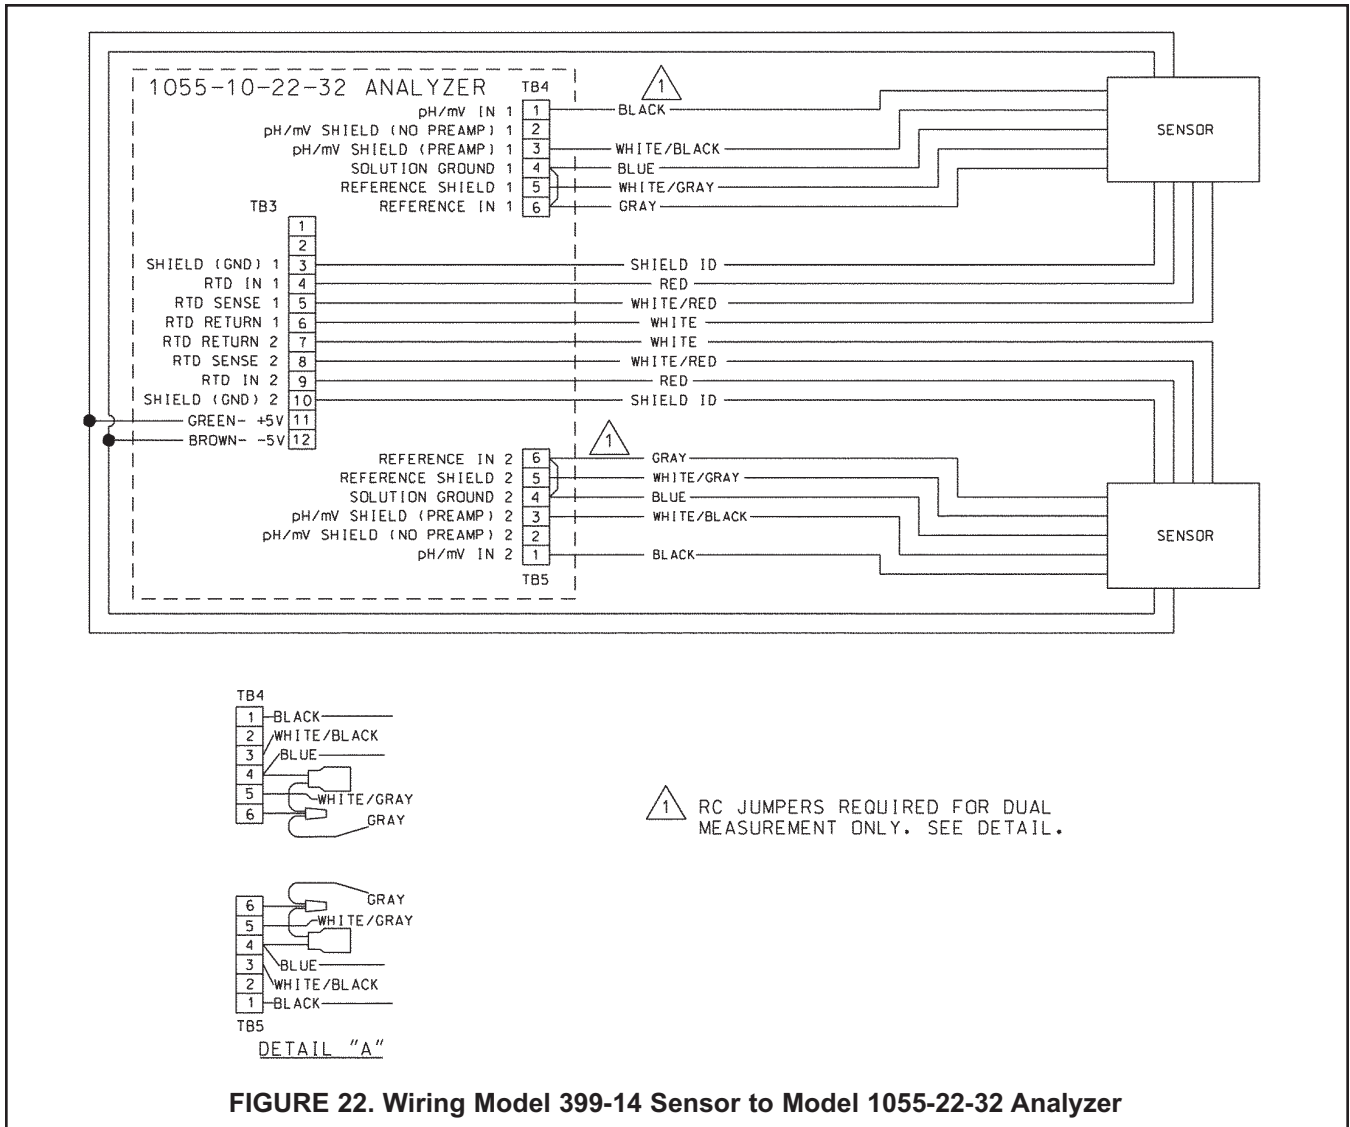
1055-10-22-32 ANALYZER

TB4

1

pH/mV IN 1 | 1 | BLACK
pH/mV SHIELD (NO PREAMP) 1 | 2
pH/mV SHIELD (PREAMP) 1 | 3 | WHITE/BLACK
SOLUTION GROUND 1 | 4 | BLUE
REFERENCE SHIELD 1 | 5 | WHITE/GRAY
REFERENCE IN 1 | 6 | GRAY

SENSOR

TB3

1
2
SHIELD (GND) 1 | 3 | SHIELD ID
RTD IN 1 | 4 | RED
RTD SENSE 1 | 5 | WHITE/RED
RTD RETURN 1 | 6 | WHITE
RTD RETURN 2 | 7 | WHITE
RTD SENSE 2 | 8 | WHITE/RED
RTD IN 2 | 9 | RED
SHIELD (GND) 2 | 10 | SHIELD ID
GREEN- +5V | 11
BROWN- -5V | 12

1

REFERENCE IN 2 | 6 | GRAY
REFERENCE SHIELD 2 | 5 | WHITE/GRAY
SOLUTION GROUND 2 | 4 | BLUE
pH/mV SHIELD (PREAMP) 2 | 3 | WHITE/BLACK
pH/mV SHIELD (NO PREAMP) 2 | 2
pH/mV IN 2 | 1 | BLACK

TB5

SENSOR

TB4
1 BLACK
2 WHITE/BLACK
3 BLUE
4
5 WHITE/GRAY
6 GRAY

1 RC JUMPERS REQUIRED FOR DUAL MEASUREMENT ONLY. SEE DETAIL.

GRAY
6
5 WHITE/GRAY
4
3 BLUE
2 WHITE/BLACK
1 BLACK
TB5
DETAIL "A"

FIGURE 22. Wiring Model 399-14 Sensor to Model 1055-22-32 Analyzer